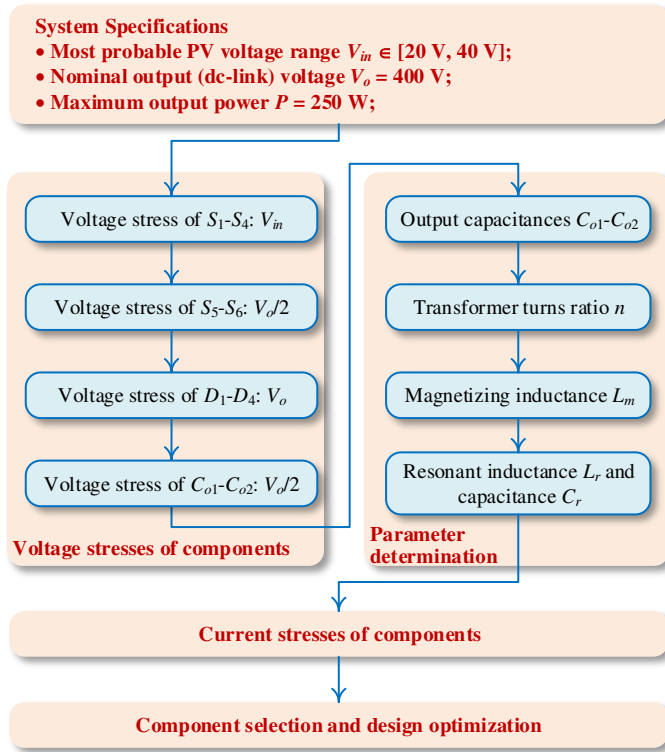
**System Specifications**
• Most probable PV voltage range $V_{in} \in [20\text{ V}, 40\text{ V}]$;
• Nominal output (dc-link) voltage $V_o = 400$ V;
• Maximum output power $P = 250$ W;

Voltage stress of $S_1$-$S_4$: $V_{in}$

Voltage stress of $S_5$-$S_6$: $V_o/2$

Voltage stress of $D_1$-$D_4$: $V_o$

Voltage stress of $C_{o1}$-$C_{o2}$: $V_o/2$

Voltage stresses of components

Output capacitances $C_{o1}$-$C_{o2}$

Transformer turns ratio $n$

Magnetizing inductance $L_m$

Resonant inductance $L_r$ and capacitance $C_r$

Parameter determination

Current stresses of components

Component selection and design optimization